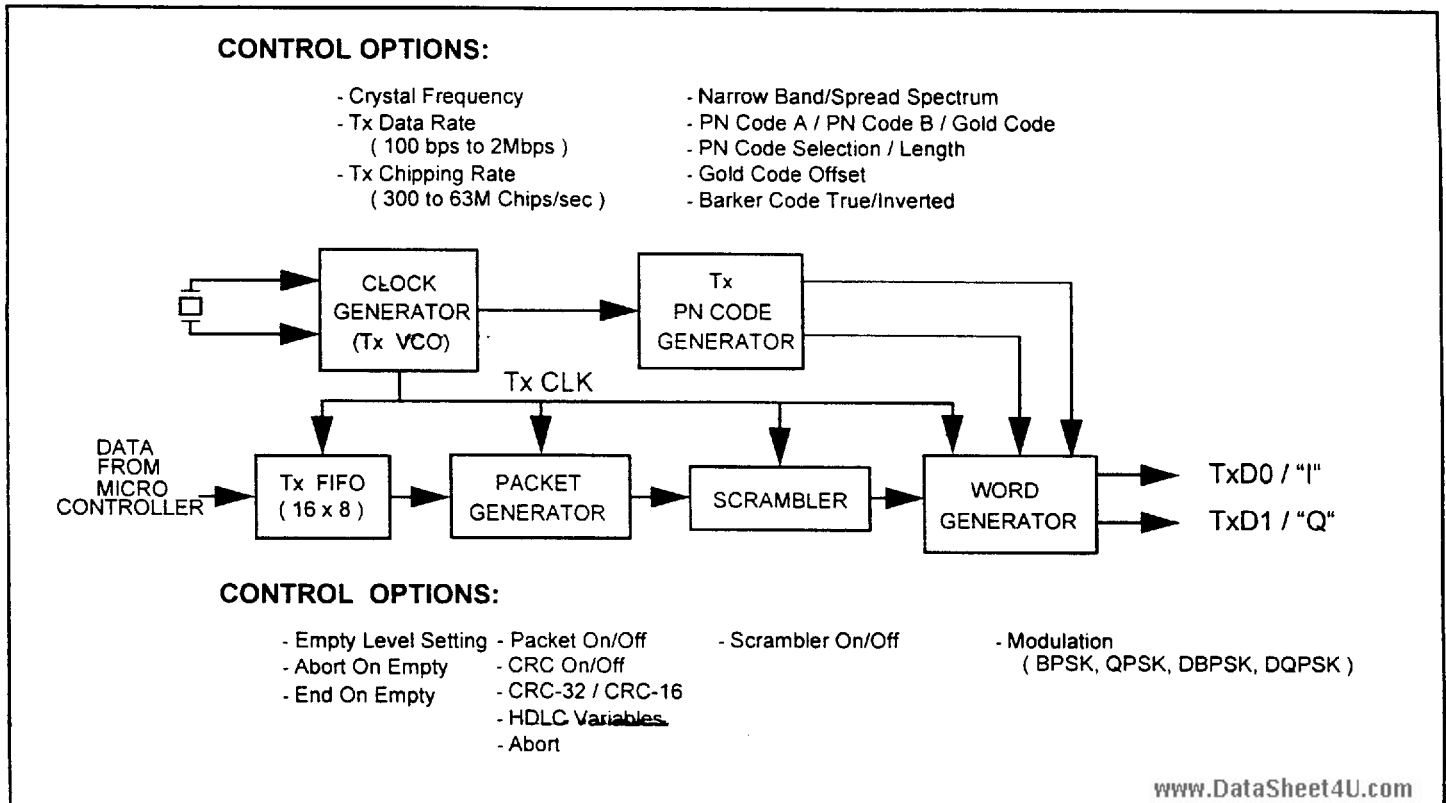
CONTROL OPTIONS:

- Crystal Frequency
- Tx Data Rate
( 100 bps to 2Mbps )
- Tx Chipping Rate
( 300 to 63M Chips/sec )

- Narrow Band/Spread Spectrum
- PN Code A / PN Code B / Gold Code
- PN Code Selection / Length
- Gold Code Offset
- Barker Code True/Inverted

CLOCK GENERATOR (Tx VCO)

Tx PN CODE GENERATOR

Tx CLK

DATA FROM MICRO CONTROLLER

Tx FIFO ( 16 x 8 )

PACKET GENERATOR

SCRAMBLER

WORD GENERATOR

TxD0 / "I"

TxD1 / "Q"

CONTROL OPTIONS:

- Empty Level Setting
- Abort On Empty
- End On Empty

- Packet On/Off
- CRC On/Off
- CRC-32 / CRC-16
- HDLC Variables
- Abort

- Scrambler On/Off

- Modulation
( BPSK, QPSK, DBPSK, DQPSK )

www.DataSheet4U.com